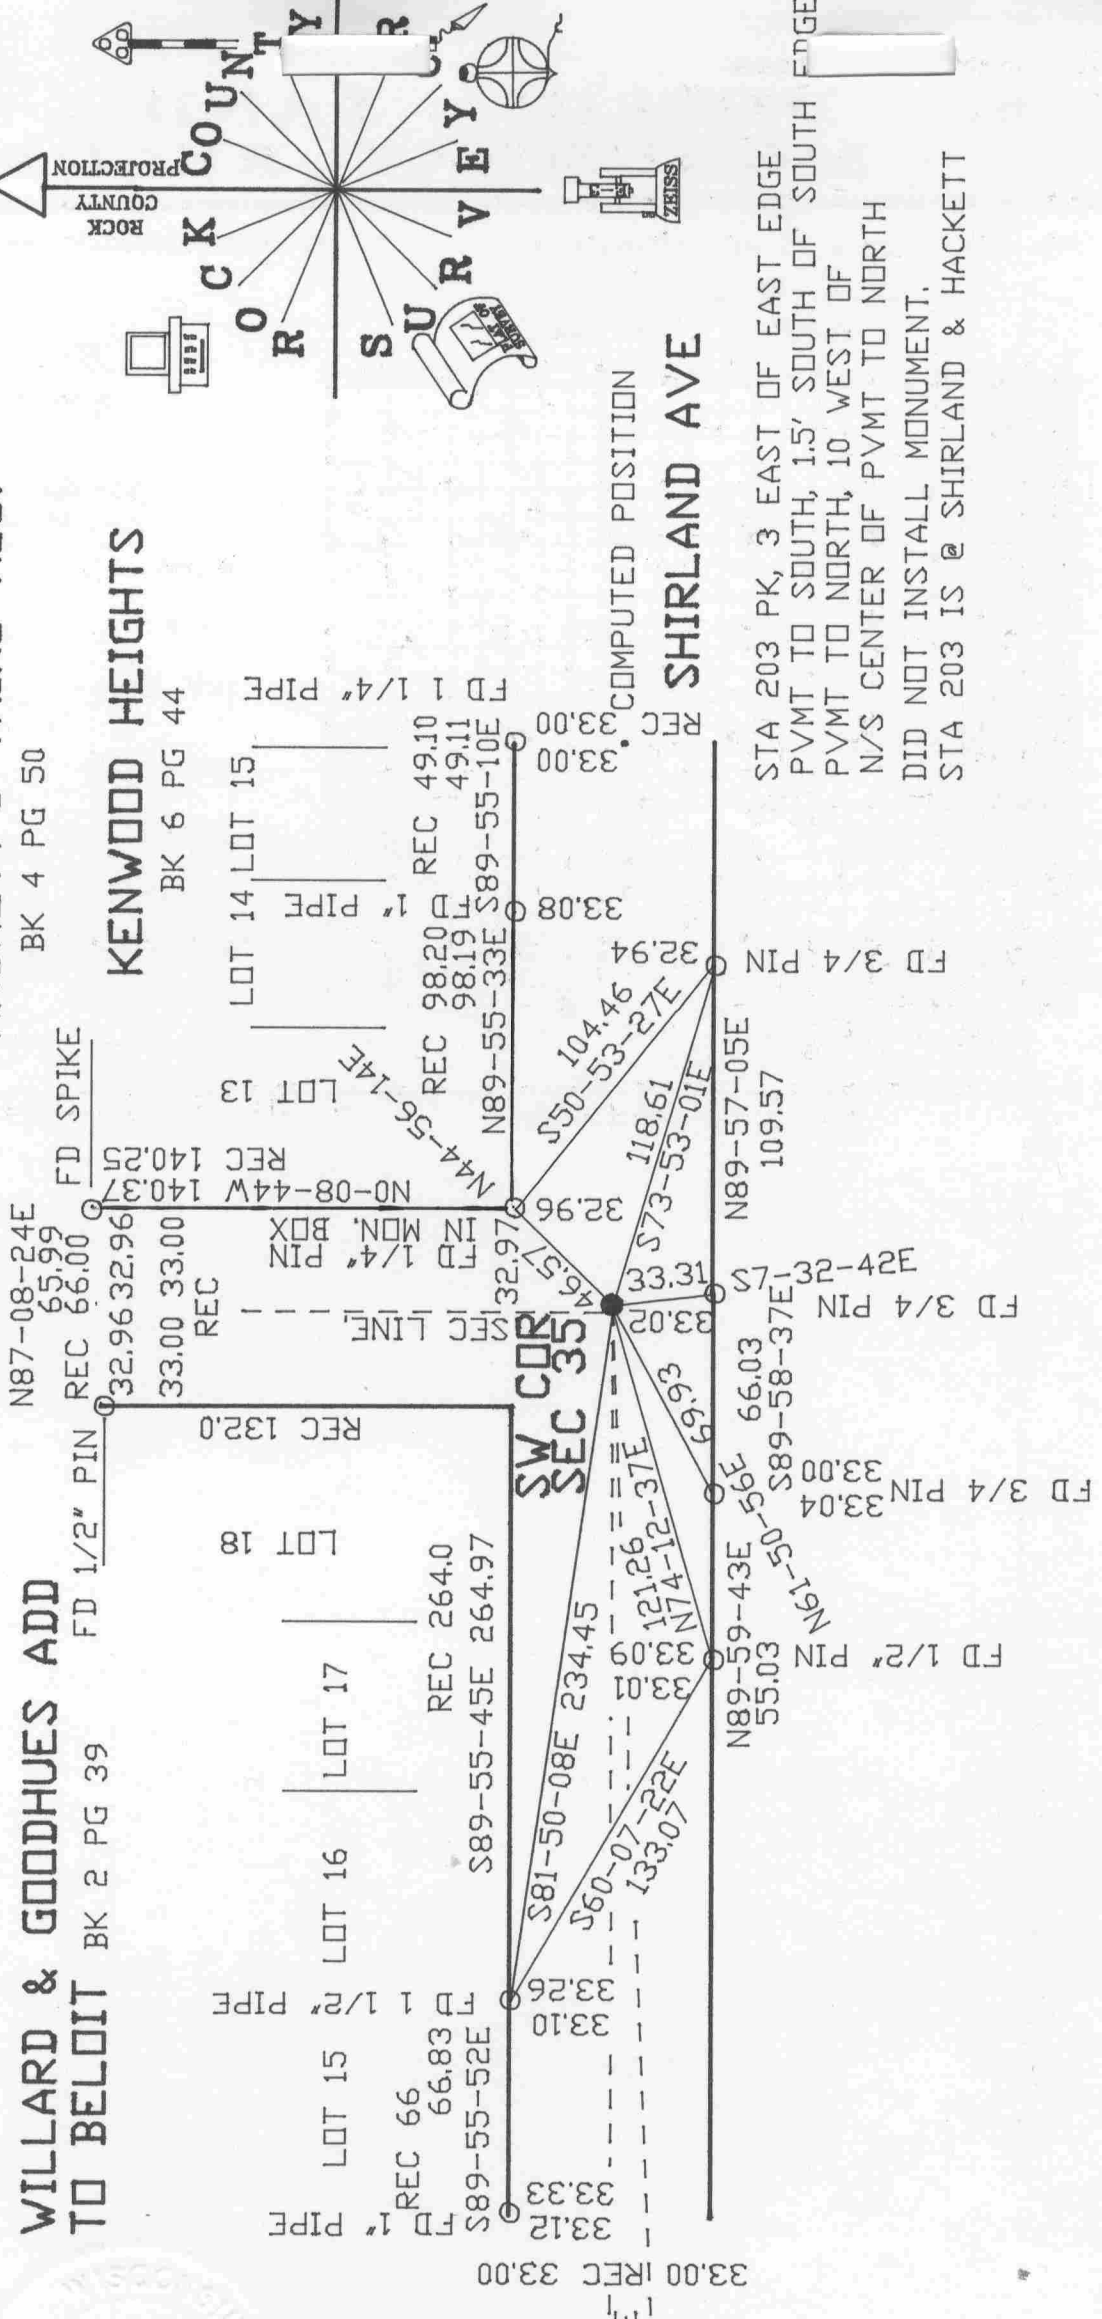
WILLARD & GOODHUES ADD
TO BELOIT BK 2 PG 39

BK 4 PG 50

KENWOOD HEIGHTS
BK 6 PG 44

ROCK COUNTY PROJECTION
ROCK COUNTY SURVEYOR

ZEISS

FD 1/2" PIN
REC 32.96 33.00
N87-08-24E 65.99 REC 66.00
32.96 33.00 REC
FD SPIKE
NO-08-44W 140.37 REC 140.25
REC 132.0
LOT 18
LOT 17
LOT 16
LOT 15
LOT 13
LOT 14
LOT 15
FD 1" PIPE
FD 1 1/4" PIPE
FD 1 1/2" PIPE
REC 66 66.83 S89-55-52E
33.33 33.12
33.26 33.10
REC 264.0 S89-55-45E 264.97
SW COR SEC 35
SEC LINE
FD 1/4" PIN IN MON. BOX
32.97 32.96
46.57
N44-56-14E
REC 98.20 98.19 N89-55-33E
REC 49.10 49.11 S89-55-10E
33.08
33.00 REC 33.00
COMPUTED POSITION
SHIRLAND AVE
S81-50-08E 234.45
S60-07-22E 133.07
121.26 N74-12-37E
33.09 33.01
69.93
N61-50-56E
33.31 33.02
S7-32-42E
S73-53-01E 118.61
S50-53-27E 104.46
32.94
N89-57-05E 109.57
66.03 S89-58-37E
33.00 33.04
N89-59-43E 55.03
FD 1/2" PIN
FD 3/4 PIN
FD 3/4 PIN
FD 3/4 PIN
33.00 REC 33.00

STA 203 PK, 3 EAST OF EAST EDGE PVMT TO SOUTH, 1.5' SOUTH OF SOUTH EDGE PVMT TO NORTH, 10 WEST OF N/S CENTER OF PVMT TO NORTH
DID NOT INSTALL MONUMENT.
STA 203 IS @ SHIRLAND & HACKETT